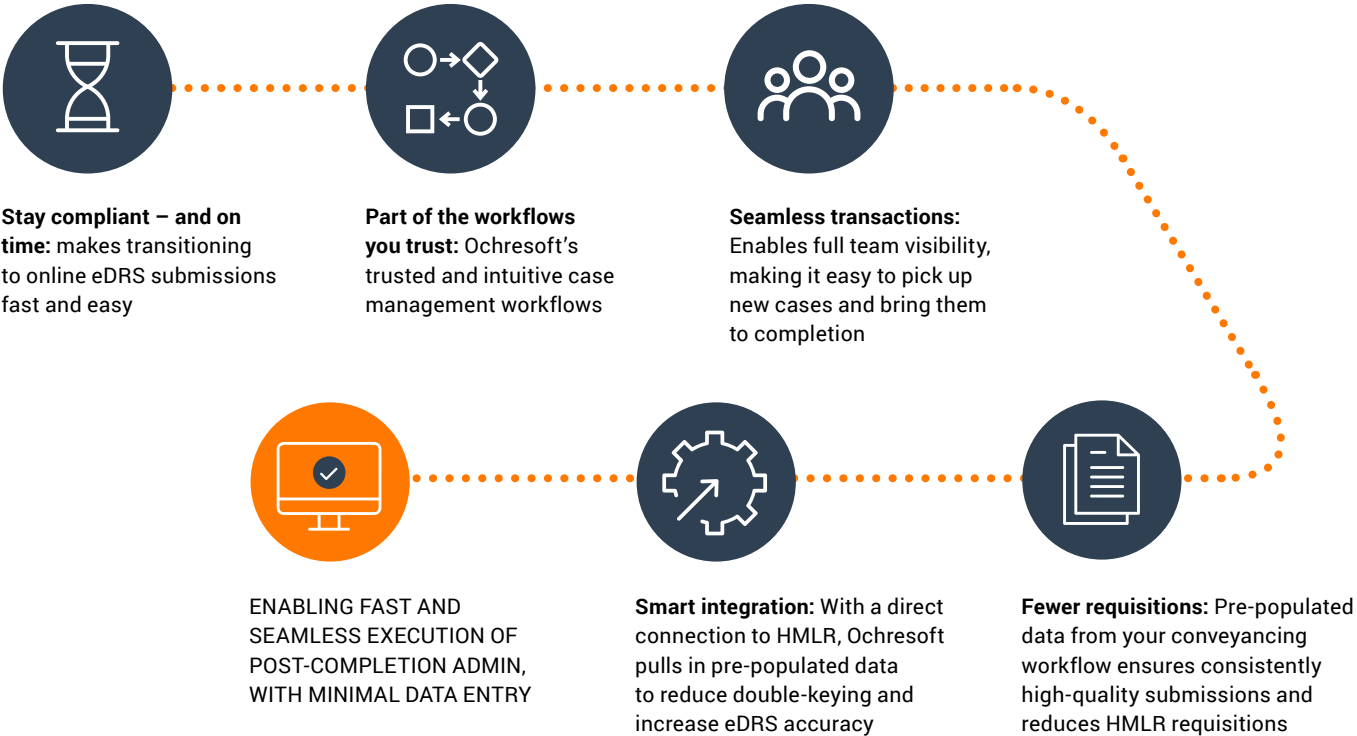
**Stay compliant – and on time:** makes transitioning to online eDRS submissions fast and easy

**Part of the workflows you trust:** Ochresoft's trusted and intuitive case management workflows

**Seamless transactions:** Enables full team visibility, making it easy to pick up new cases and bring them to completion

ENABLING FAST AND SEAMLESS EXECUTION OF POST-COMPLETION ADMIN, WITH MINIMAL DATA ENTRY

**Smart integration:** With a direct connection to HMLR, Ochresoft pulls in pre-populated data to reduce double-keying and increase eDRS accuracy

**Fewer requisitions:** Pre-populated data from your conveyancing workflow ensures consistently high-quality submissions and reduces HMLR requisitions